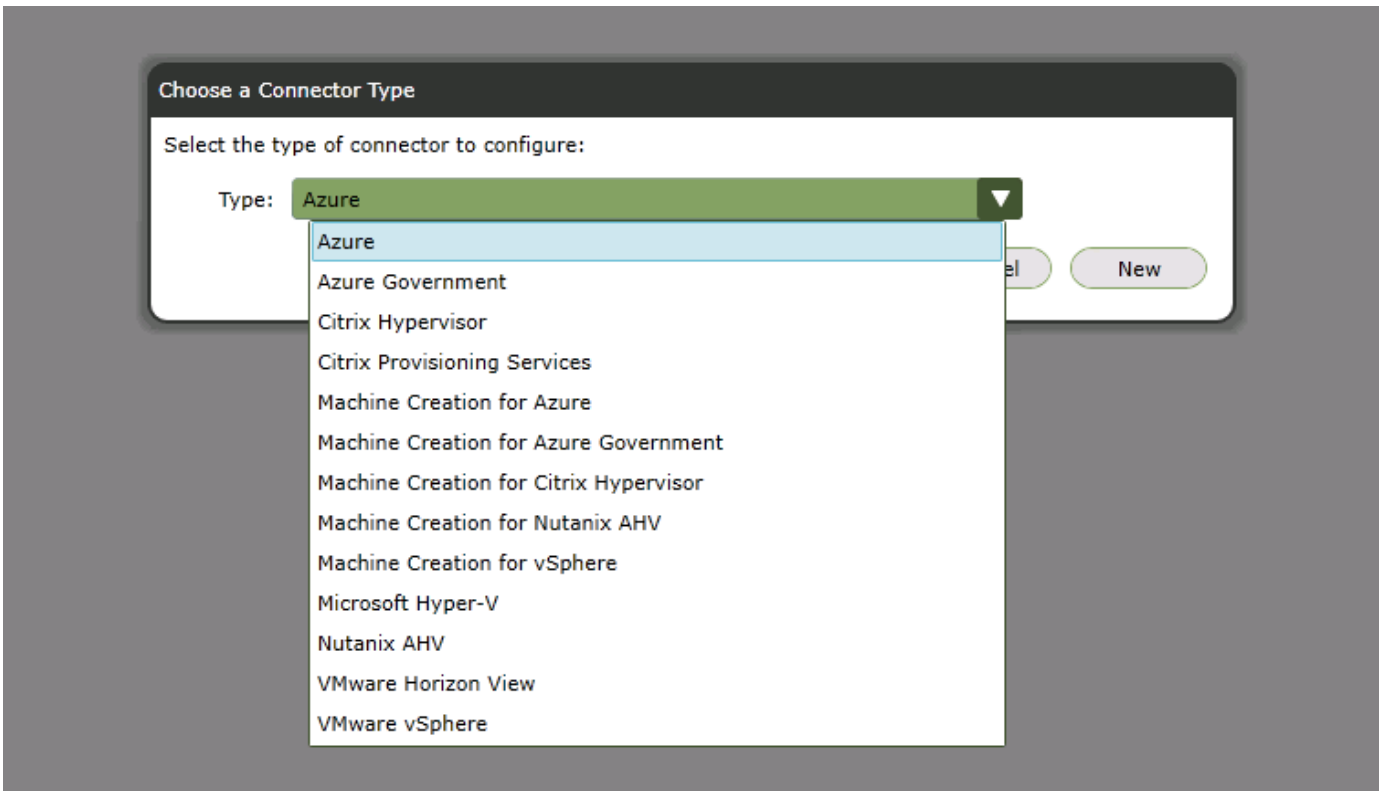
Choose a Connector Type

Select the type of connector to configure:

Type: Azure

Azure
Azure Government
Citrix Hypervisor
Citrix Provisioning Services
Machine Creation for Azure
Machine Creation for Azure Government
Machine Creation for Citrix Hypervisor
Machine Creation for Nutanix AHV
Machine Creation for vSphere
Microsoft Hyper-V
Nutanix AHV
VMware Horizon View
VMware vSphere

el

New